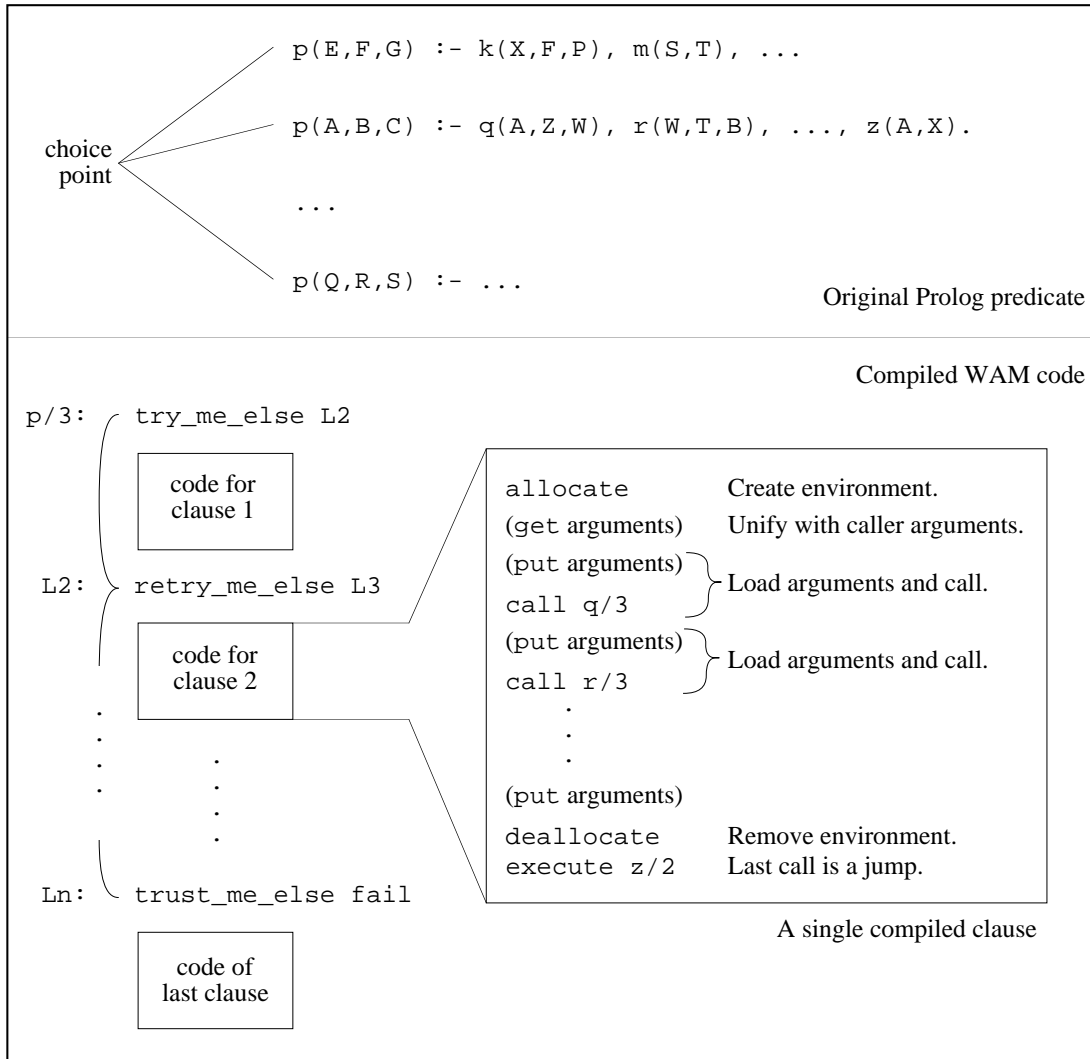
choice point

p(E,F,G) :- k(X,F,P), m(S,T), ...

p(A,B,C) :- q(A,Z,W), r(W,T,B), ..., z(A,X).

...

p(Q,R,S) :- ...

Original Prolog predicate

Compiled WAM code

p/3: try_me_else L2

code for clause 1

L2: retry_me_else L3

code for clause 2

.
.
.
.

Ln: trust_me_else fail

code of last clause

allocate Create environment.
(get arguments) Unify with caller arguments.
(put arguments)
call q/3
Load arguments and call.
(put arguments)
call r/3
Load arguments and call.
.
.
.
(put arguments)
deallocate Remove environment.
execute z/2 Last call is a jump.

A single compiled clause